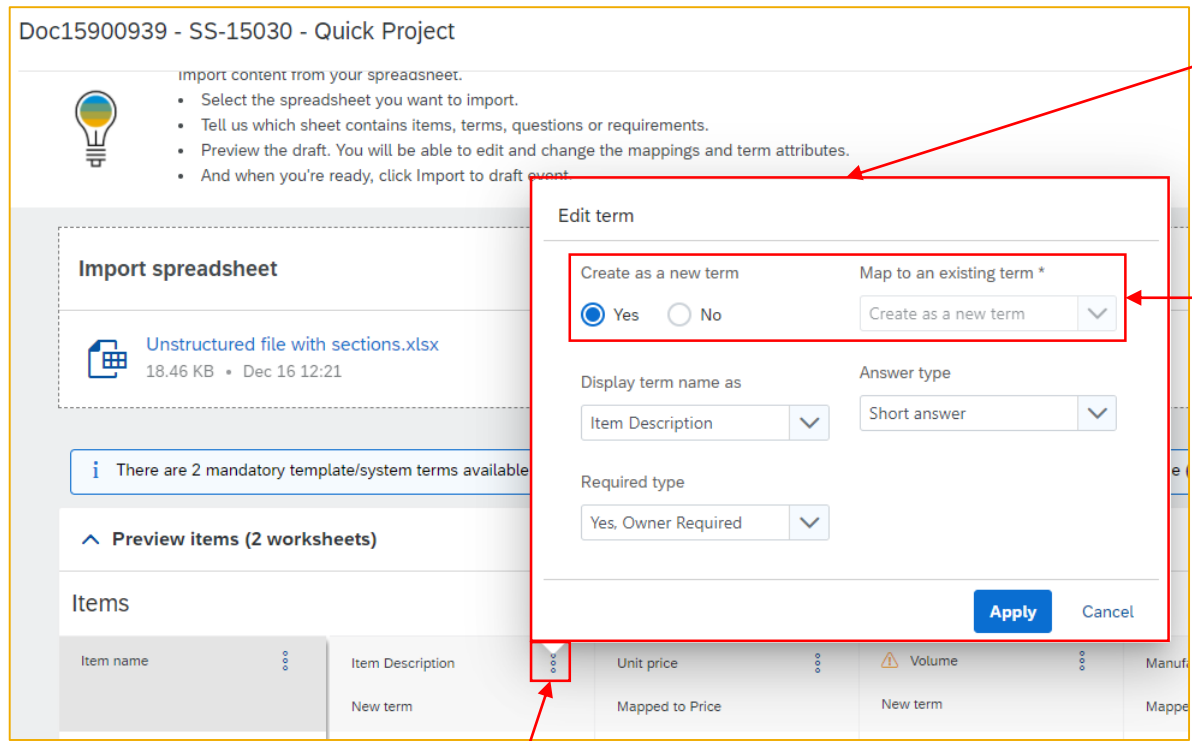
Doc15900939 - SS-15030 - Quick Project

Import content from your spreadsheet.
• Select the spreadsheet you want to import.
• Tell us which sheet contains items, terms, questions or requirements.
• Preview the draft. You will be able to edit and change the mappings and term attributes.
• And when you're ready, click Import to draft event.

Import spreadsheet

Unstructured file with sections.xlsx
18.46 KB • Dec 16 12:21

There are 2 mandatory template/system terms available

e (

Preview items (2 worksheets)

Items

| Item name | Item Description | Unit price | Volume | Manufa |
|---|---|---|---|---|
| | New term | Mapped to Price | New term | Mappe |

Edit term

Create as a new term
Yes No

Map to an existing term *
Create as a new term

Display term name as
Item Description

Answer type
Short answer

Required type
Yes, Owner Required

Apply
Cancel